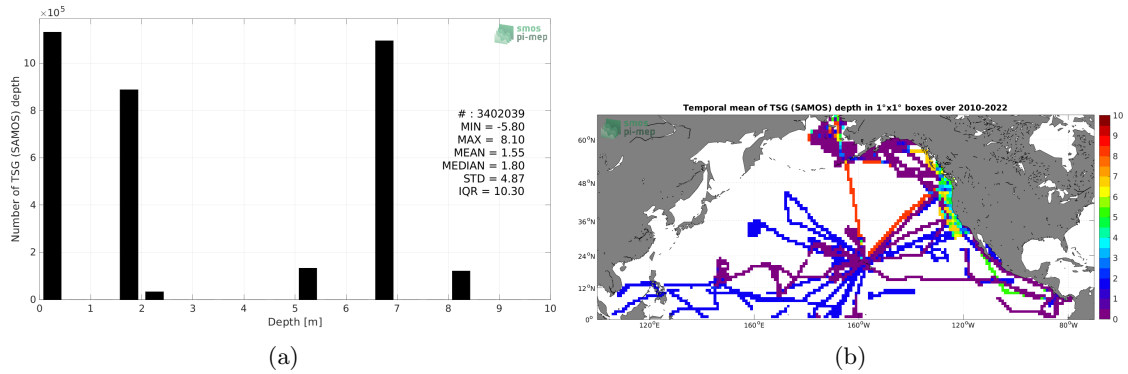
$\times10^5$

smos pi-mep

Number of TSG (SAMOS) depth

# : 3402039
MIN = -5.80
MAX = 8.10
MEAN = 1.55
MEDIAN = 1.80
STD = 4.87
IQR = 10.30

0 2 4 6 8 10

0 1 2 3 4 5 6 7 8 9 10

Depth [m]

(a)

Temporal mean of TSG (SAMOS) depth in 1°x1° boxes over 2010-2022

smos pi-mep

60°N
48°N
36°N
24°N
12°N
0°

120°E 160°E 160°W 120°W 80°W

10 9 8 7 6 5 4 3 2 1 0

(b)